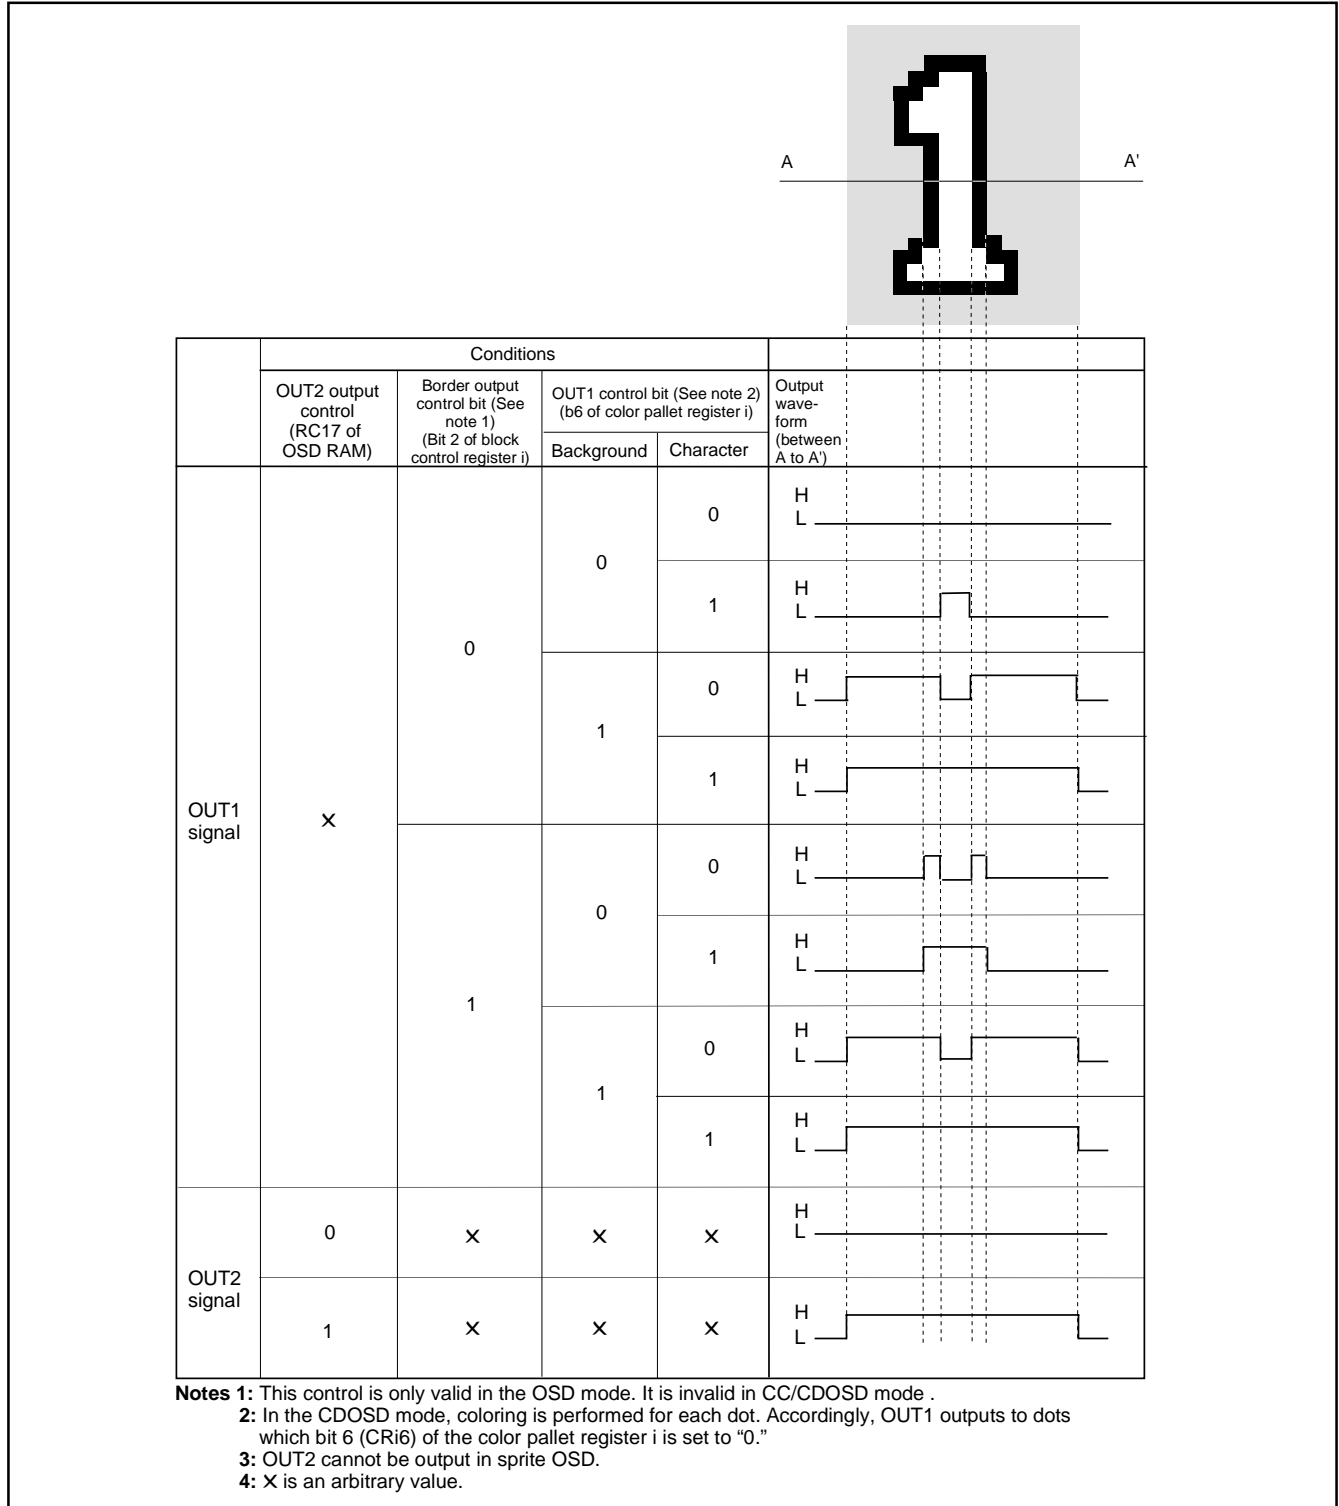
A A'

| | Conditions | | | | Output wave-form (between A to A') |
|---|---|---|---|---|---|
| | OUT2 output control (RC17 of OSD RAM) | Border output control bit (See note 1) (Bit 2 of block control register i) | OUT1 control bit (See note 2) (b6 of color pallet register i) Background | Character | |
| OUT1 signal | × | 0 | 0 | 0 | H L |
| | | | | 1 | H L |
| | | | 1 | 0 | H L |
| | | | | 1 | H L |
| | | 1 | 0 | 0 | H L |
| | | | | 1 | H L |
| | | | 1 | 0 | H L |
| | | | | 1 | H L |
| OUT2 signal | 0 | × | × | × | H L |
| | 1 | × | × | × | H L |

**Notes 1:** This control is only valid in the OSD mode. It is invalid in CC/CDOSD mode .
**2:** In the CDOSD mode, coloring is performed for each dot. Accordingly, OUT1 outputs to dots which bit 6 (CRi6) of the color pallet register i is set to "0."
**3:** OUT2 cannot be output in sprite OSD.
**4:** × is an arbitrary value.